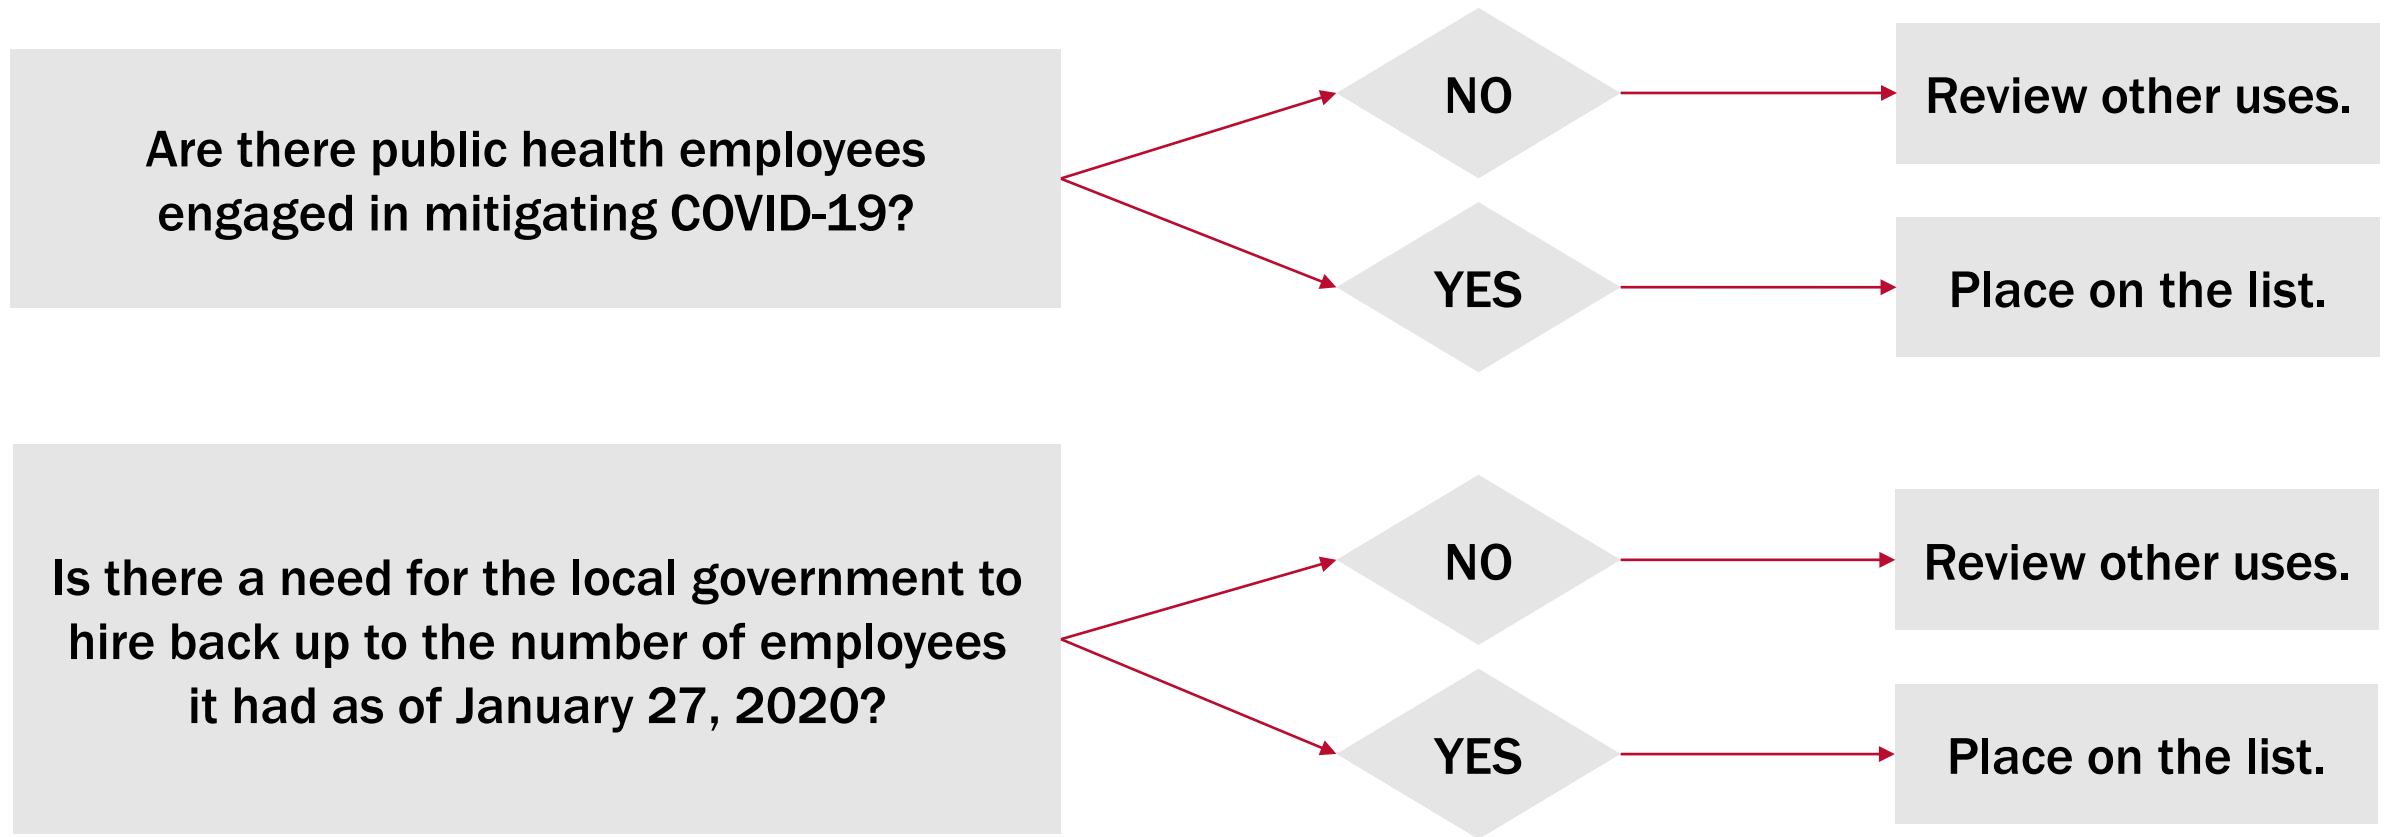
Are there public health employees engaged in mitigating COVID-19?

NO

Review other uses.

YES

Place on the list.

Is there a need for the local government to hire back up to the number of employees it had as of January 27, 2020?

NO

Review other uses.

YES

Place on the list.